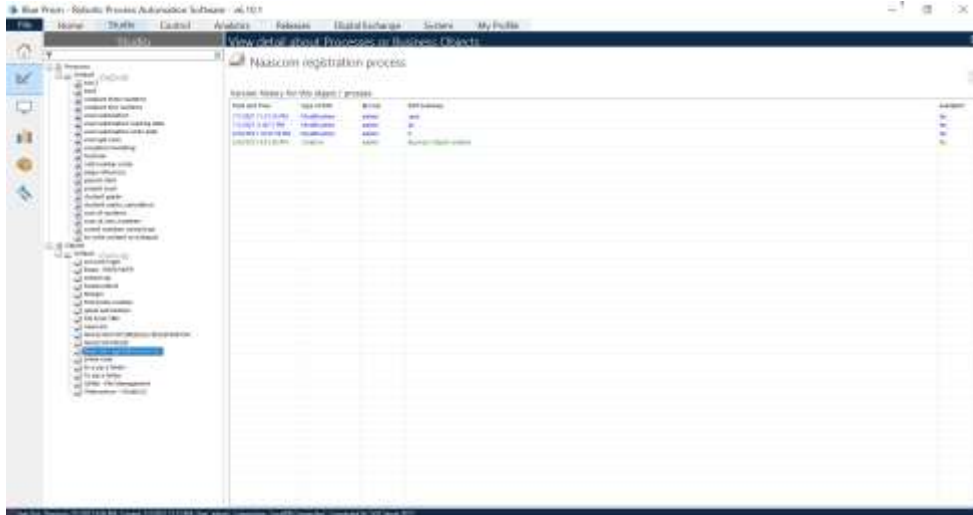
Blue Prism - Robotic Process Automation Software - v6.10.1

File | Home | Studio | Control | Analytics | Releases | Digital Exchange | System | My Profile

Studio

View detail about Processes or Business Objects

Naascom registration process

Version history for this object / process

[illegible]